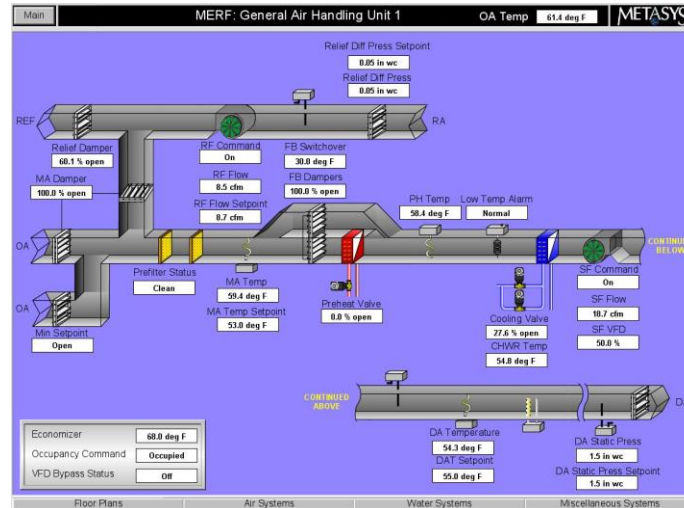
Main

MERF: General Air Handling Unit 1

OA Temp 61.4 deg F

METASYS

Relief Diff Press Setpoint
0.85 in wc
Relief Diff Press
0.85 in wc

REF

RA

Relief Damper
60.1 % open

RF Command
On

FB Switchover
30.0 deg F

MA Damper
100.0 % open

RF Flow
8.5 cfm

FB Dampers
100.0 % open

RF Flow Setpoint
8.7 cfm

PH Temp
58.4 deg F

Low Temp Alarm
Normal

OA

CONTINUED BELOW

Prefilter Status
Clean

MA Temp
59.4 deg F

MA Temp Setpoint
53.0 deg F

SF Command
On

SF Flow
18.7 cfm

SF VFD
50.0 %

OA

Preheat Valve
0.0 % open

Min Setpoint
Open

Cooling Valve
27.6 % open

CHWR Temp
54.8 deg F

CONTINUED ABOVE

DA

DA Temperature
54.3 deg F

DAT Setpoint
55.0 deg F

DA Static Press
1.5 in wc

DA Static Press Setpoint
1.5 in wc

Economizer 68.0 deg F
Occupancy Command Occupied
VFD Bypass Status Off

Floor Plans | Air Systems | Water Systems | Miscellaneous Systems